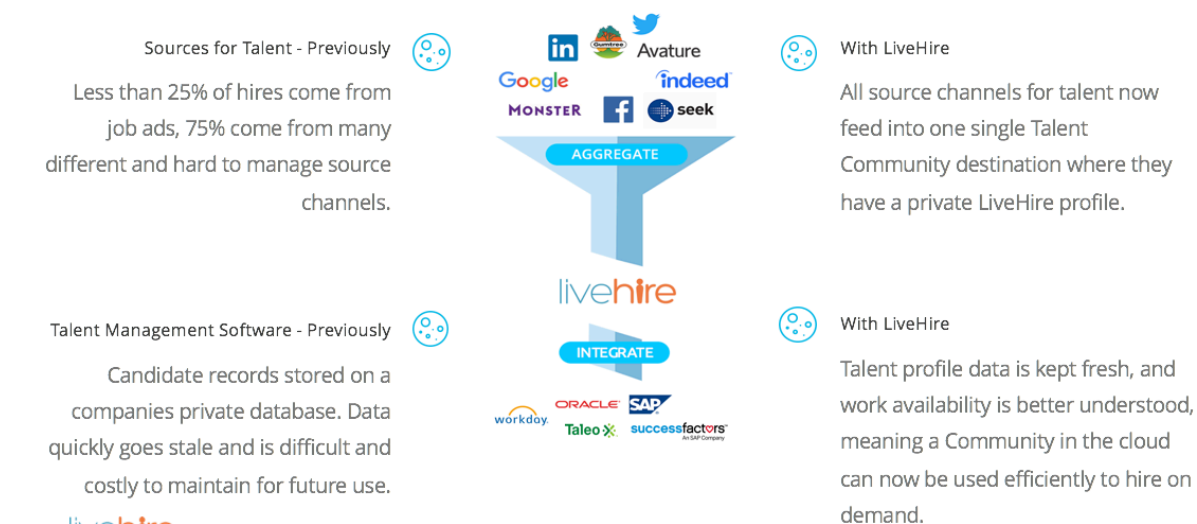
Sources for Talent - Previously

Less than 25% of hires come from job ads, 75% come from many different and hard to manage source channels.

in Gumtree Avature
Google indeed
MONSTER f seek

AGGREGATE

With LiveHire

All source channels for talent now feed into one single Talent Community destination where they have a private LiveHire profile.

livehire

Talent Management Software - Previously

Candidate records stored on a companies private database. Data quickly goes stale and is difficult and costly to maintain for future use.

INTEGRATE

workday. ORACLE SAP
Taleo successfactors An SAP Company

With LiveHire

Talent profile data is kept fresh, and work availability is better understood, meaning a Community in the cloud can now be used efficiently to hire on demand.